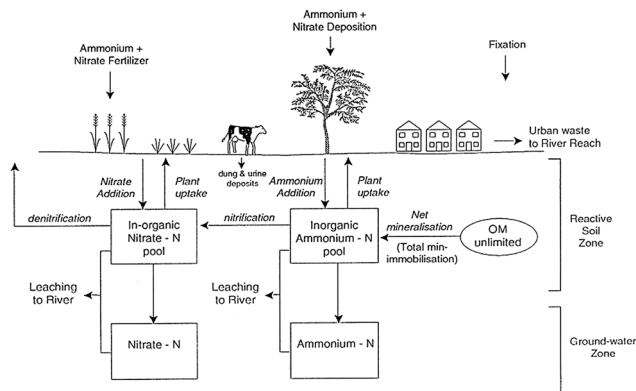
Ammonium +
Nitrate Deposition

Ammonium +
Nitrate Fertilizer

Fixation

Urban waste
to River Reach

dung & urine
deposits

Nitrate
Addition

Plant
uptake

Ammonium
Addition

Plant
uptake

denitrification

nitrification

In-organic
Nitrate - N
pool

Inorganic
Ammonium - N
pool

Net
mineralisation

OM
unlimited

(Total min-
immobilisation)

Reactive
Soil
Zone

Leaching
to River

Leaching
to River

Nitrate - N

Ammonium - N

Ground-water
Zone